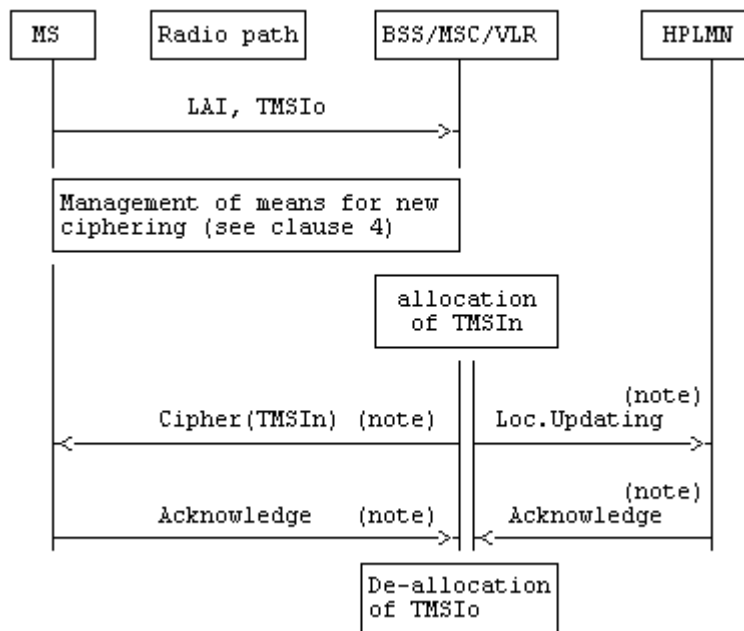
MS

Radio path

BSS/MSC/VLR

HPLMN

LAI, TMSIo

Management of means for new ciphering (see clause 4)

allocation of TMSIn

Cipher(TMSIn) (note)

(note)
Loc.Updating

Acknowledge (note)

(note)
Acknowledge

De-allocation of TMSIo